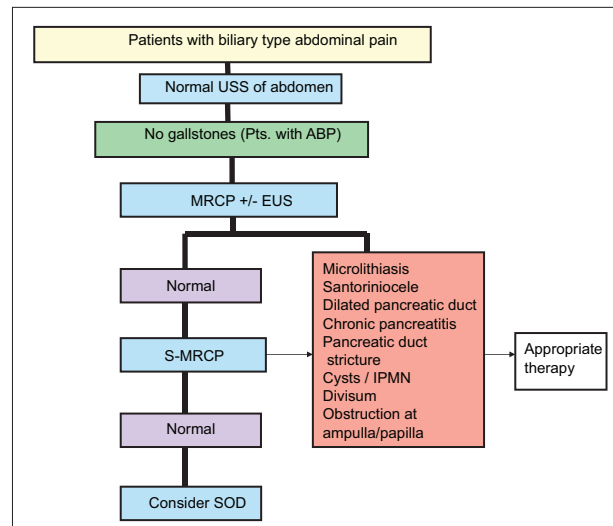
Patients with biliary type abdominal pain

Normal USS of abdomen

No gallstones (Pts. with ABP)

MRCP +/- EUS

Normal

S-MRCP

Normal

Consider SOD

Microlithiasis
Santoriniocele
Dilated pancreatic duct
Chronic pancreatitis
Pancreatic duct stricture
Cysts / IPMN
Divisum
Obstruction at ampulla/papilla

Appropriate therapy